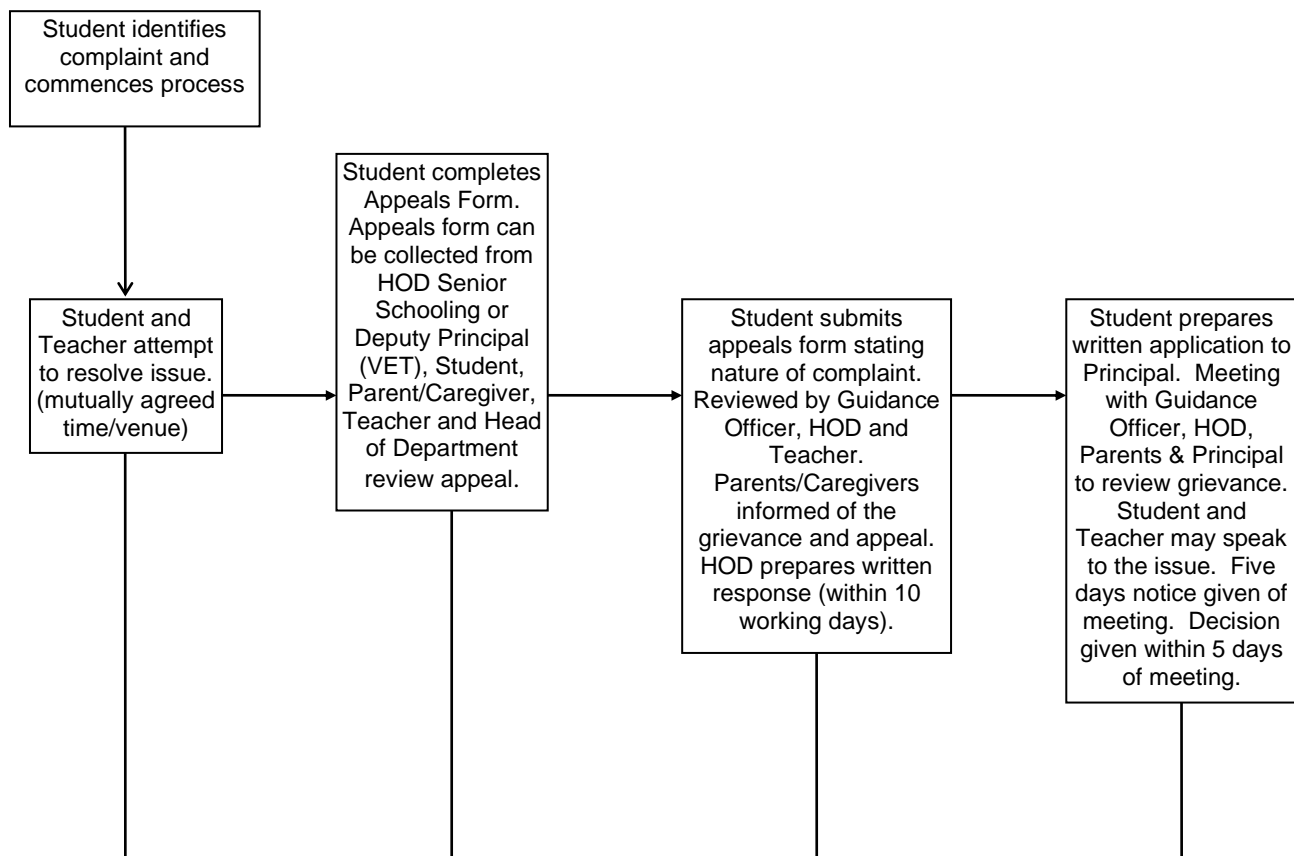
Student identifies complaint and commences process

Student and Teacher attempt to resolve issue. (mutually agreed time/venue)

Student completes Appeals Form. Appeals form can be collected from HOD Senior Schooling or Deputy Principal (VET), Student, Parent/Caregiver, Teacher and Head of Department review appeal.

Student submits appeals form stating nature of complaint. Reviewed by Guidance Officer, HOD and Teacher. Parents/Caregivers informed of the grievance and appeal. HOD prepares written response (within 10 working days).

Student prepares written application to Principal. Meeting with Guidance Officer, HOD, Parents & Principal to review grievance. Student and Teacher may speak to the issue. Five days notice given of meeting. Decision given within 5 days of meeting.